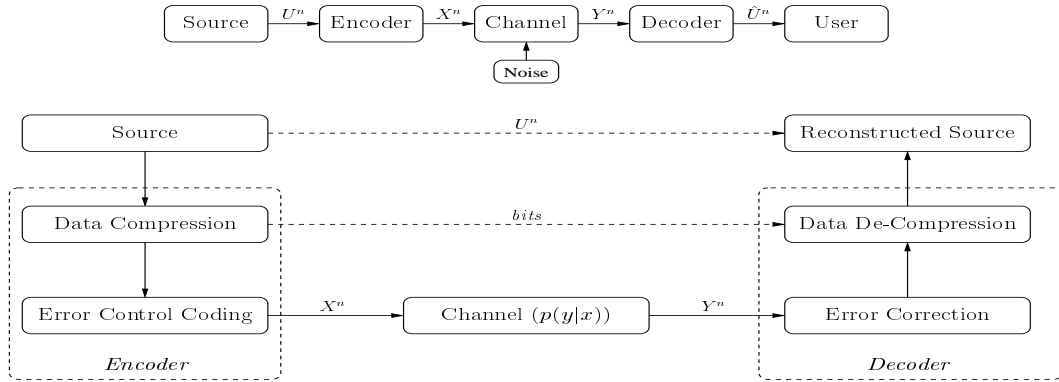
Source $U^n$ Encoder $X^n$ Channel $Y^n$ Decoder $\hat{U}^n$ User

Noise

Source

$U^n$

Reconstructed Source

Data Compression

$bits$

Data De-Compression

Error Control Coding

$X^n$

Channel $(p(y|x))$

$Y^n$

Error Correction

$Encoder$

$Decoder$